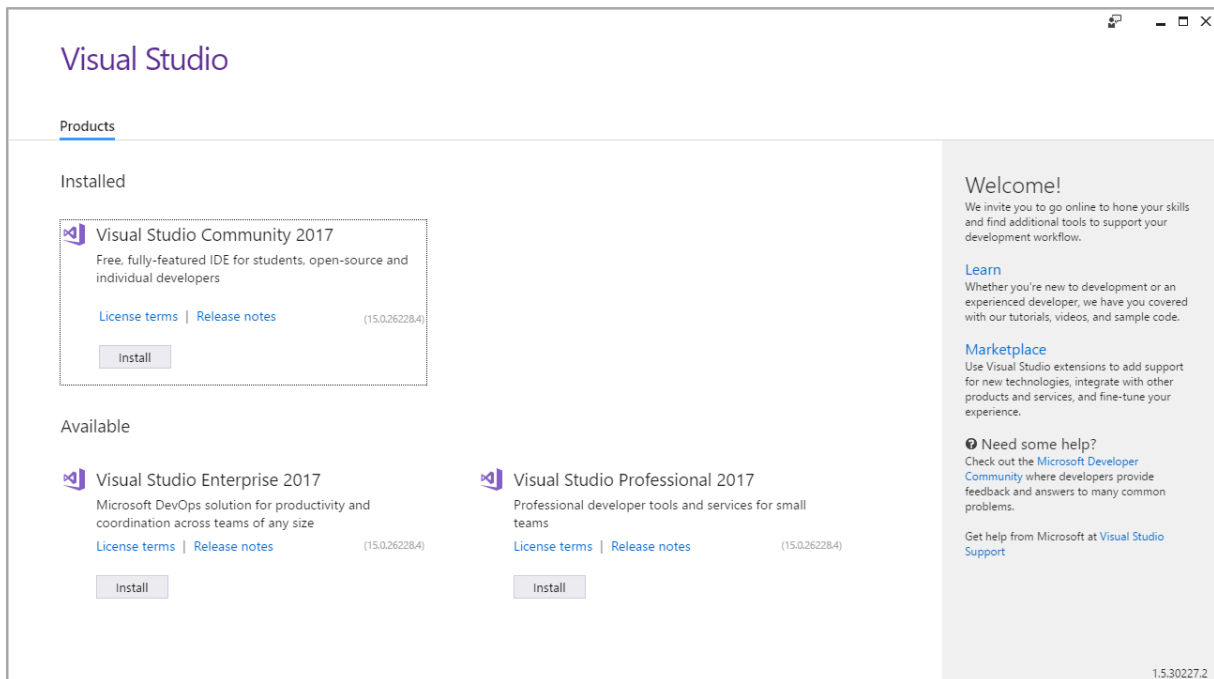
Visual Studio

Products

Installed

Visual Studio Community 2017
Free, fully-featured IDE for students, open-source and individual developers
License terms | Release notes (15.0.26228.4)
Install

Available

Visual Studio Enterprise 2017
Microsoft DevOps solution for productivity and coordination across teams of any size
License terms | Release notes (15.0.26228.4)
Install

Visual Studio Professional 2017
Professional developer tools and services for small teams
License terms | Release notes (15.0.26228.4)
Install

Welcome!
We invite you to go online to hone your skills and find additional tools to support your development workflow.

Learn
Whether you're new to development or an experienced developer, we have you covered with our tutorials, videos, and sample code.

Marketplace
Use Visual Studio extensions to add support for new technologies, integrate with other products and services, and fine-tune your experience.

Need some help?
Check out the Microsoft Developer Community where developers provide feedback and answers to many common problems.

Get help from Microsoft at Visual Studio Support

1.5.30227.2